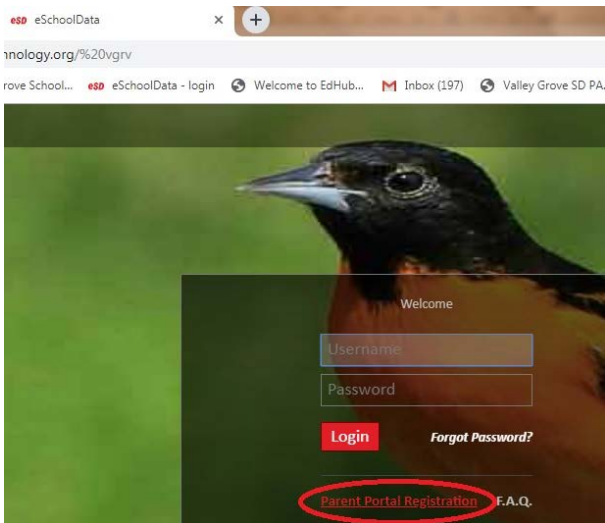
esd eSchoolData ×

nology.org/%20vgrv

rove School... esd eSchoolData - login Welcome to EdHub... Inbox (197) Valley Grove SD PA...

Welcome

Username

Password

Login Forgot Password?

Parent Portal Registration F.A.Q.